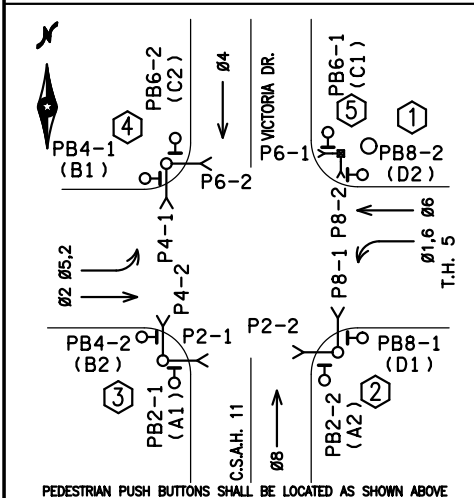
N

PB6-2
(C2)

Ø4

VICTORIA DR.

PB6-1
(C1)

4

5

1

PB4-1
(B1)

P6-1

PB8-2
(D2)

P6-2

P8-2

Ø6

P4-1

Ø1,6
T.H. 5

Ø2 Ø5,2

P4-2

P8-1

PB4-2
(B2)

P2-1

P2-2

PB8-1
(D1)

3

2

PB2-1
(A1)

C.S.A.H. 11

Ø8

PB2-2
(A2)

PEDESTRIAN PUSH BUTTONS SHALL BE LOCATED AS SHOWN ABOVE